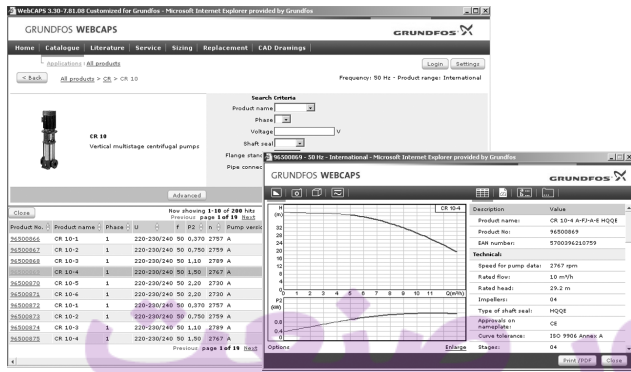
WebCAPS 3.30-7.81.08 Customized for Grundfos - Microsoft Internet Explorer provided by Grundfos

GRUNDFOS WEBCAPS

GRUNDFOS

Home | Catalogue | Literature | Service | Sizing | Replacement | CAD Drawings

Applications | All products

Login | Settings

< Back

All products > CR > CR 10

Frequency: 50 Hz - Product range: International

CR 10
Vertical multistage centrifugal pumps

Search Criteria
Product name
Phase
Voltage V
Shaft seal
Flange stand
Pipe connec

Advanced

Close

Now showing 1-10 of 200 hits
Previous page 1 of 19 Next

| Product No. | Product name | Phase | U | f | P2 | n | Pump versio |
|---|---|---|---|---|---|---|---|
| 96500866 | CR 10-1 | 1 | 220-230/240 | 50 | 0,370 | 2757 | A |
| 96500867 | CR 10-2 | 1 | 220-230/240 | 50 | 0,750 | 2759 | A |
| 96500868 | CR 10-3 | 1 | 220-230/240 | 50 | 1,10 | 2789 | A |
| 96500869 | CR 10-4 | 1 | 220-230/240 | 50 | 1,50 | 2767 | A |
| 96500870 | CR 10-5 | 1 | 220-230/240 | 50 | 2,20 | 2730 | A |
| 96500871 | CR 10-6 | 1 | 220-230/240 | 50 | 2,20 | 2730 | A |
| 96500872 | CR 10-1 | 1 | 220-230/240 | 50 | 0,370 | 2757 | A |
| 96500873 | CR 10-2 | 1 | 220-230/240 | 50 | 0,750 | 2759 | A |
| 96500874 | CR 10-3 | 1 | 220-230/240 | 50 | 1,10 | 2789 | A |
| 96500875 | CR 10-4 | 1 | 220-230/240 | 50 | 1,50 | 2767 | A |

Previous page 1 of 19 Next

96500869 - 50 Hz - International - Microsoft Internet Explorer provided by Grundfos

GRUNDFOS WEBCAPS

GRUNDFOS

H (m)
CR 10-4
32
28
24
20
16
12
8
4
0
0 1 2 3 4 5 6 7 8 9 10 11 Q(m³/h)
P2 (kW)
1.2
0.8
0.4
0.0

Options
Enlarge

| Description | Value |
|---|---|
| Product name: | CR 10-4 A-FJ-A-E HQQE |
| Product No: | 96500869 |
| EAN number: | 5700396210759 |
| Technical: | |
| Speed for pump data: | 2767 rpm |
| Rated flow: | 10 m³/h |
| Rated head: | 29.2 m |
| Impellers: | 04 |
| Type of shaft seal: | HQQE |
| Approvals on nameplate: | CE |
| Curve tolerance: | ISO 9906 Annex A |
| Stages: | 04 |

Print /PDF
Close